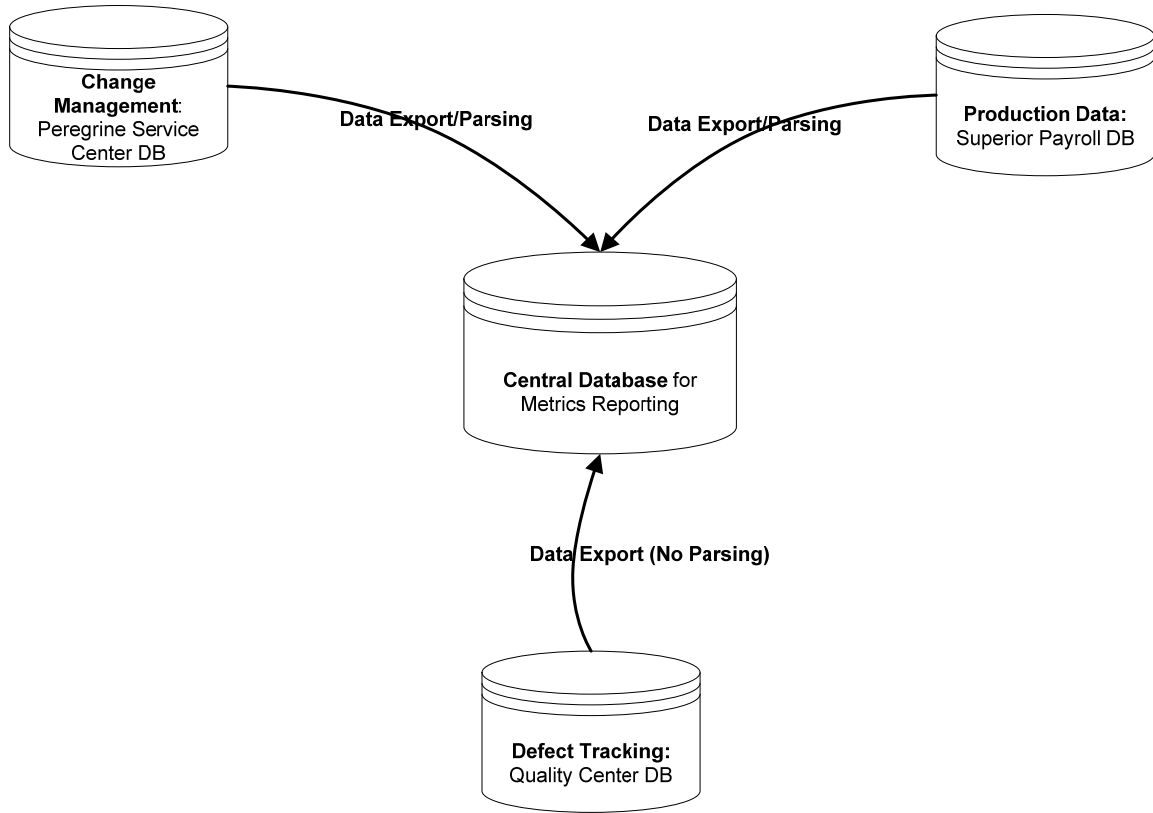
Change Management: Peregrine Service Center DB

Data Export/Parsing

Data Export/Parsing

Production Data: Superior Payroll DB

Central Database for Metrics Reporting

Data Export (No Parsing)

Defect Tracking: Quality Center DB